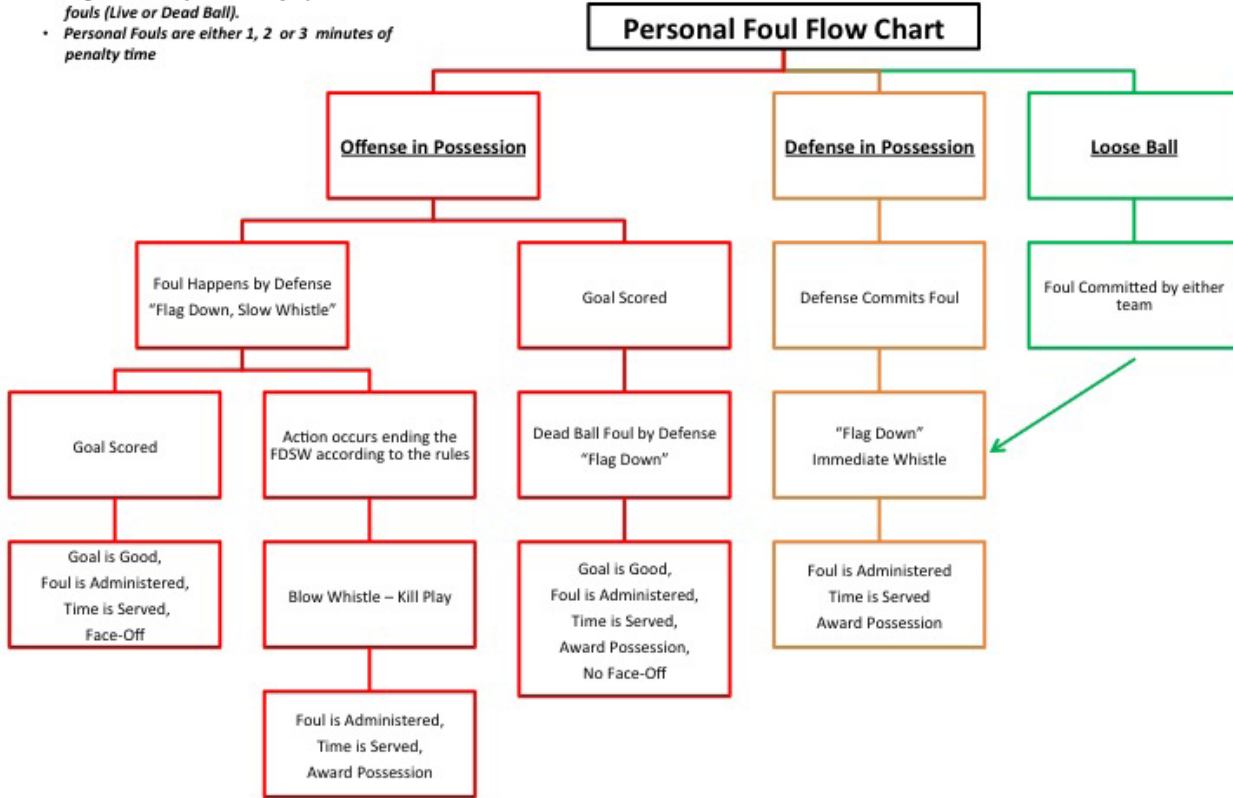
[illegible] fouls (Live or Dead Ball).
• Personal Fouls are either 1, 2 or 3 minutes of penalty time

Personal Foul Flow Chart

Offense in Possession

Foul Happens by Defense "Flag Down, Slow Whistle"

Goal Scored

Goal is Good, Foul is Administered, Time is Served, Face-Off

Action occurs ending the FDSW according to the rules

Blow Whistle – Kill Play

Foul is Administered, Time is Served, Award Possession

Goal Scored

Dead Ball Foul by Defense "Flag Down"

Goal is Good, Foul is Administered, Time is Served, Award Possession, No Face-Off

Defense in Possession

Defense Commits Foul

"Flag Down" Immediate Whistle

Foul is Administered Time is Served Award Possession

Loose Ball

Foul Committed by either team